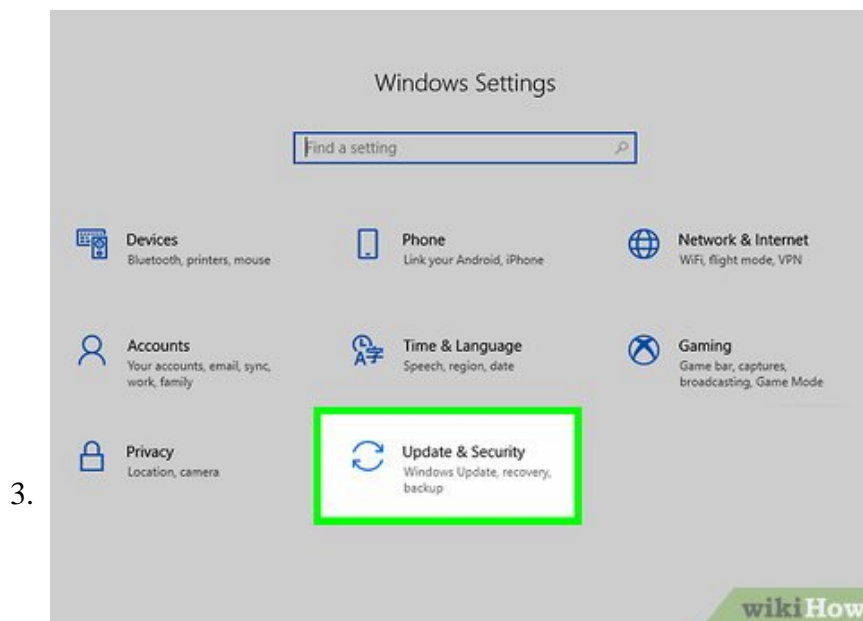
3.

Windows Settings

Find a setting

Devices
Bluetooth, printers, mouse

Phone
Link your Android, iPhone

Network & Internet
WiFi, flight mode, VPN

Accounts
Your accounts, email, sync, work, family

Time & Language
Speech, region, date

Gaming
Game bar, captures, broadcasting, Game Mode

Privacy
Location, camera

Update & Security
Windows Update, recovery, backup

wikiHow